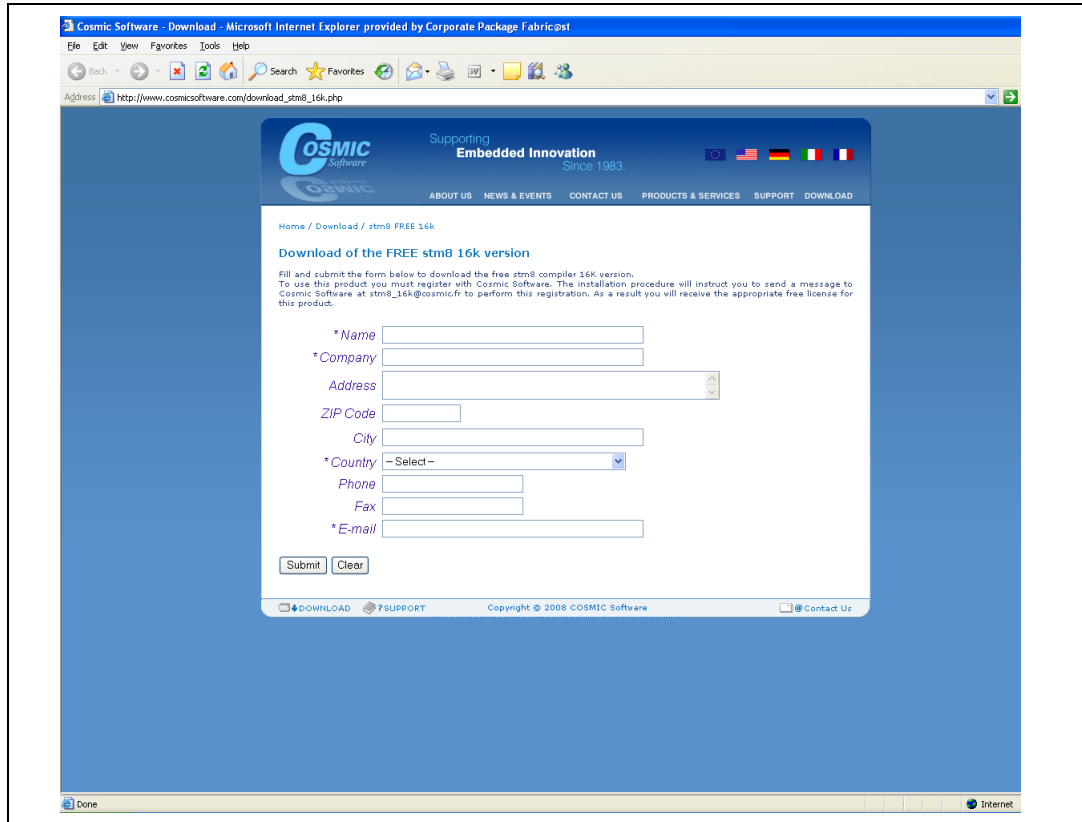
Cosmic Software - Download - Microsoft Internet Explorer provided by Corporate Package Fabric@st

File Edit View Favorites Tools Help

Back Search Favorites

Address http://www.cosmicsoftware.com/download_stm8_16k.php

COSMIC Software

Supporting Embedded Innovation Since 1983.

ABOUT US NEWS & EVENTS CONTACT US PRODUCTS & SERVICES SUPPORT DOWNLOAD

Home / Download / stm8 FREE 16k

Download of the FREE stm8 16k version

Fill and submit the form below to download the free stm8 compiler 16K version.
To use this product you must register with Cosmic Software. The installation procedure will instruct you to send a message to Cosmic Software at stm8_16k@cosmic.fr to perform this registration. As a result you will receive the appropriate free license for this product.

*Name
*Company
Address
ZIP Code
City
*Country – Select –
Phone
Fax
*E-mail

Submit Clear

DOWNLOAD ?SUPPORT Copyright © 2008 COSMIC Software @Contact Us

Done Internet